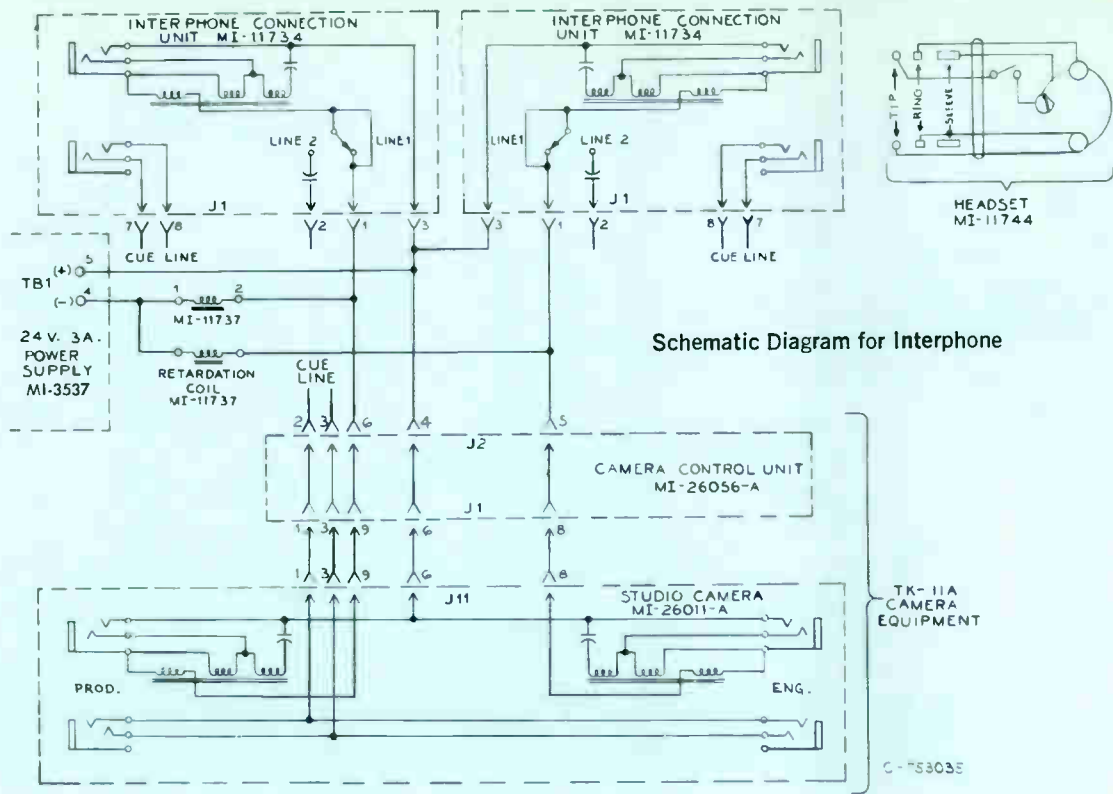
INTERPHONE CONNECTION UNIT MI-11734

INTERPHONE CONNECTION UNIT MI-11734

HEADSET MI-11744

TIP

RING

SLEEVE

LINE 2

LINE1

LINE1

LINE 2

J1

J1

7 8

CUE LINE

2

1

3

3

1

2

8 7

CUE LINE

TB1 (+) 5

(-) 4

1 2

MI-11737

24 V. 3A. POWER SUPPLY MI-3537

RETARDATION COIL MI-11737

Schematic Diagram for Interphone

CUE LINE

2 3 6

4

5

J2

CAMERA CONTROL UNIT MI-26056-A

J1

1 3 9

6

8

1 3 9

6

8

J11

STUDIO CAMERA MI-26011-A

TK-11A CAMERA EQUIPMENT

PROD.

ENG.

C-753035